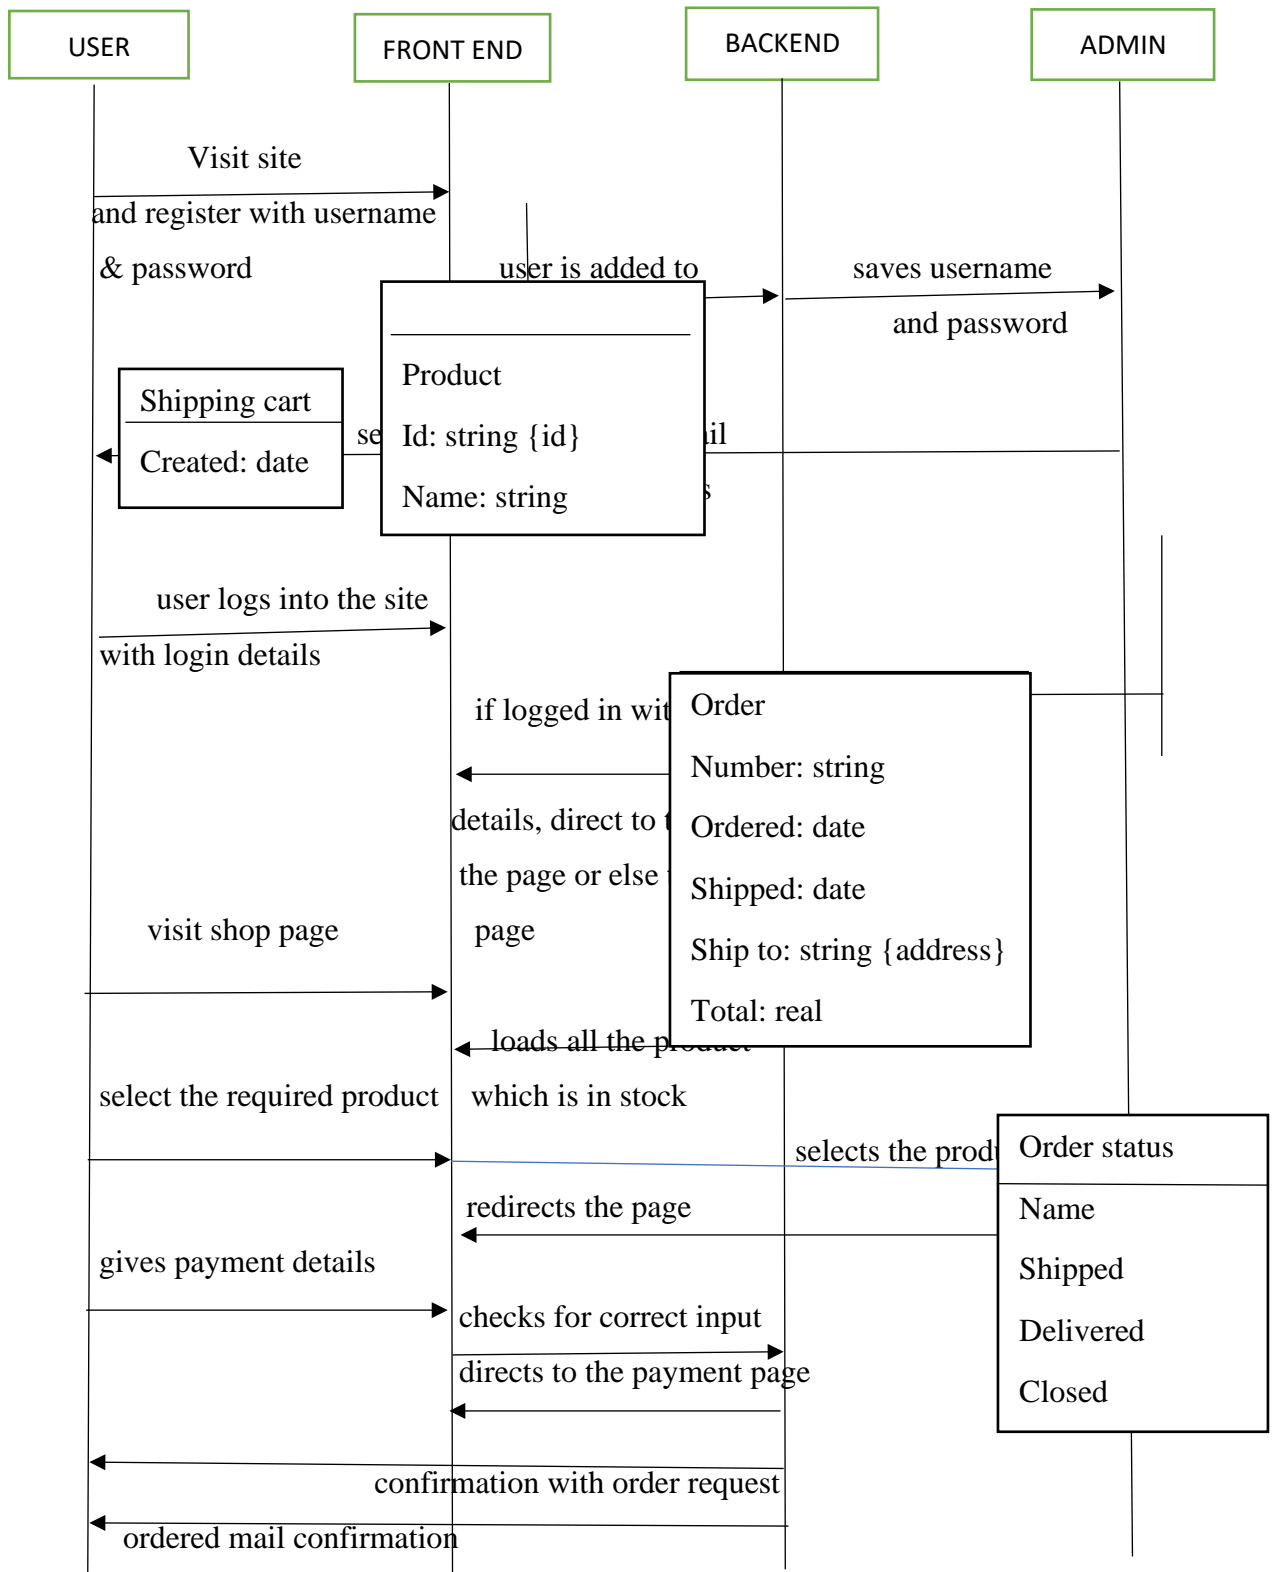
USER

FRONT END

BACKEND

ADMIN

Visit site

and register with username

& password

user is added to

saves username

and password

Product

Id: string {id}

Name: string

Shipping cart

Created: date

se

il

s

user logs into the site

with login details

if logged in wit

Order

Number: string

Ordered: date

Shipped: date

Ship to: string {address}

Total: real

details, direct to t

the page or else

page

visit shop page

loads all the product

select the required product

which is in stock

selects the prod

Order status

Name

Shipped

Delivered

Closed

redirects the page

gives payment details

checks for correct input

directs to the payment page

confirmation with order request

ordered mail confirmation